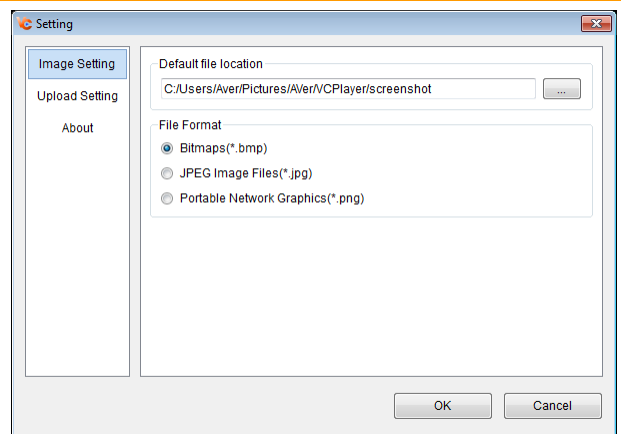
Setting

Image Setting
Upload Setting
About

Default file location
C:/Users/Aver/Pictures/AVer/VCPlayer/screenshot
...

File Format
Bitmaps(*.bmp)
JPEG Image Files(*.jpg)
Portable Network Graphics(*.png)

OK
Cancel